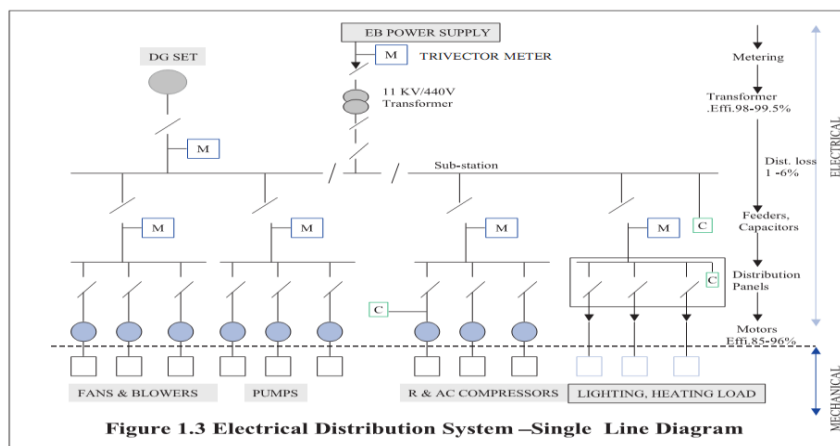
EB POWER SUPPLY

M TRIVECTOR METER

DG SET

11 KV/440V Transformer

M

Sub-station

M

M

M

M

C

C

C

FANS & BLOWERS

PUMPS

R & AC COMPRESSORS

LIGHTING, HEATING LOAD

Metering

Transformer .Effi.98-99.5%

Dist. loss 1 -6%

Feeders, Capacitors

Distribution Panels

Motors Effi.85-96%

ELECTRICAL

MECHANICAL

Figure 1.3 Electrical Distribution System –Single Line Diagram